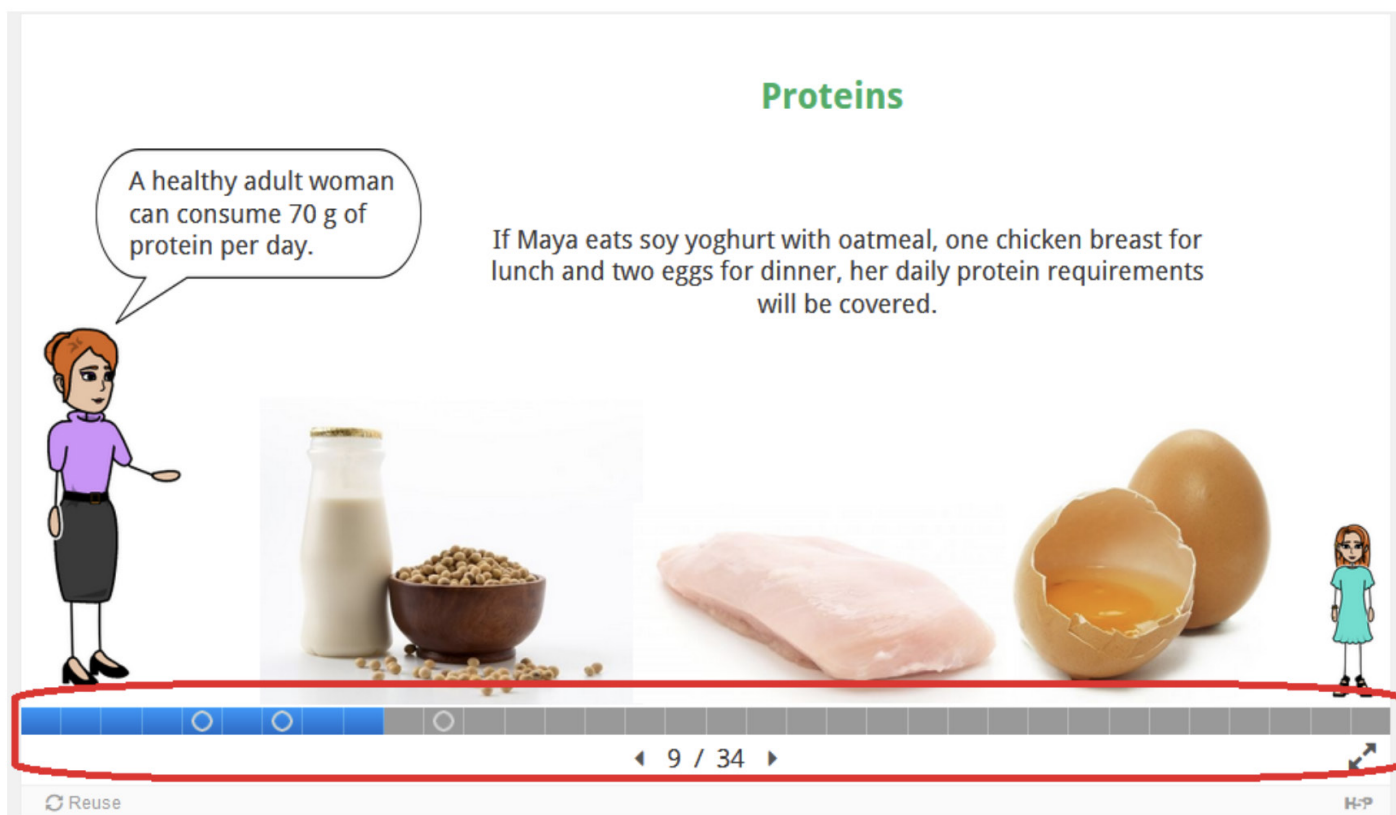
Proteins

A healthy adult woman can consume 70 g of protein per day.

If Maya eats soy yoghurt with oatmeal, one chicken breast for lunch and two eggs for dinner, her daily protein requirements will be covered.

9 / 34

Reuse

H-P